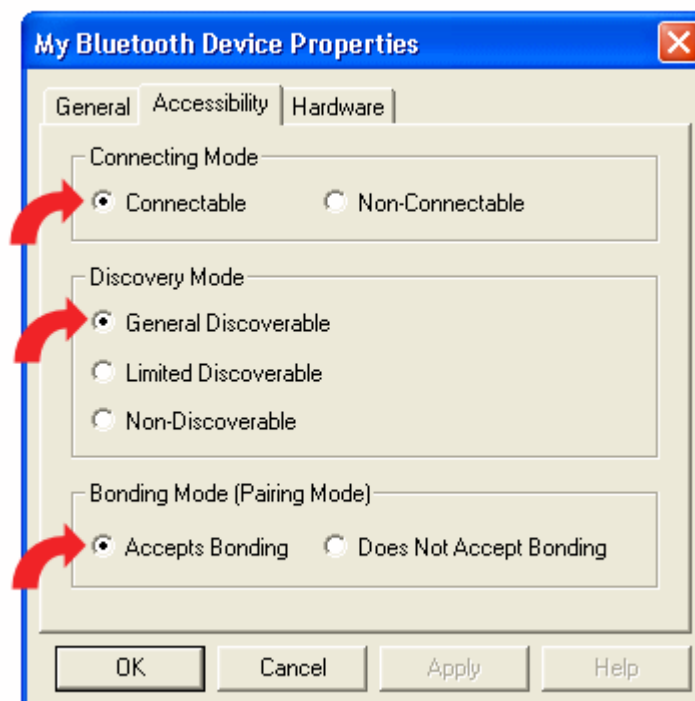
My Bluetooth Device Properties

General | Accessibility | Hardware

Connecting Mode
Connectable
Non-Connectable

Discovery Mode
General Discoverable
Limited Discoverable
Non-Discoverable

Bonding Mode (Pairing Mode)
Accepts Bonding
Does Not Accept Bonding

OK
Cancel
Apply
Help